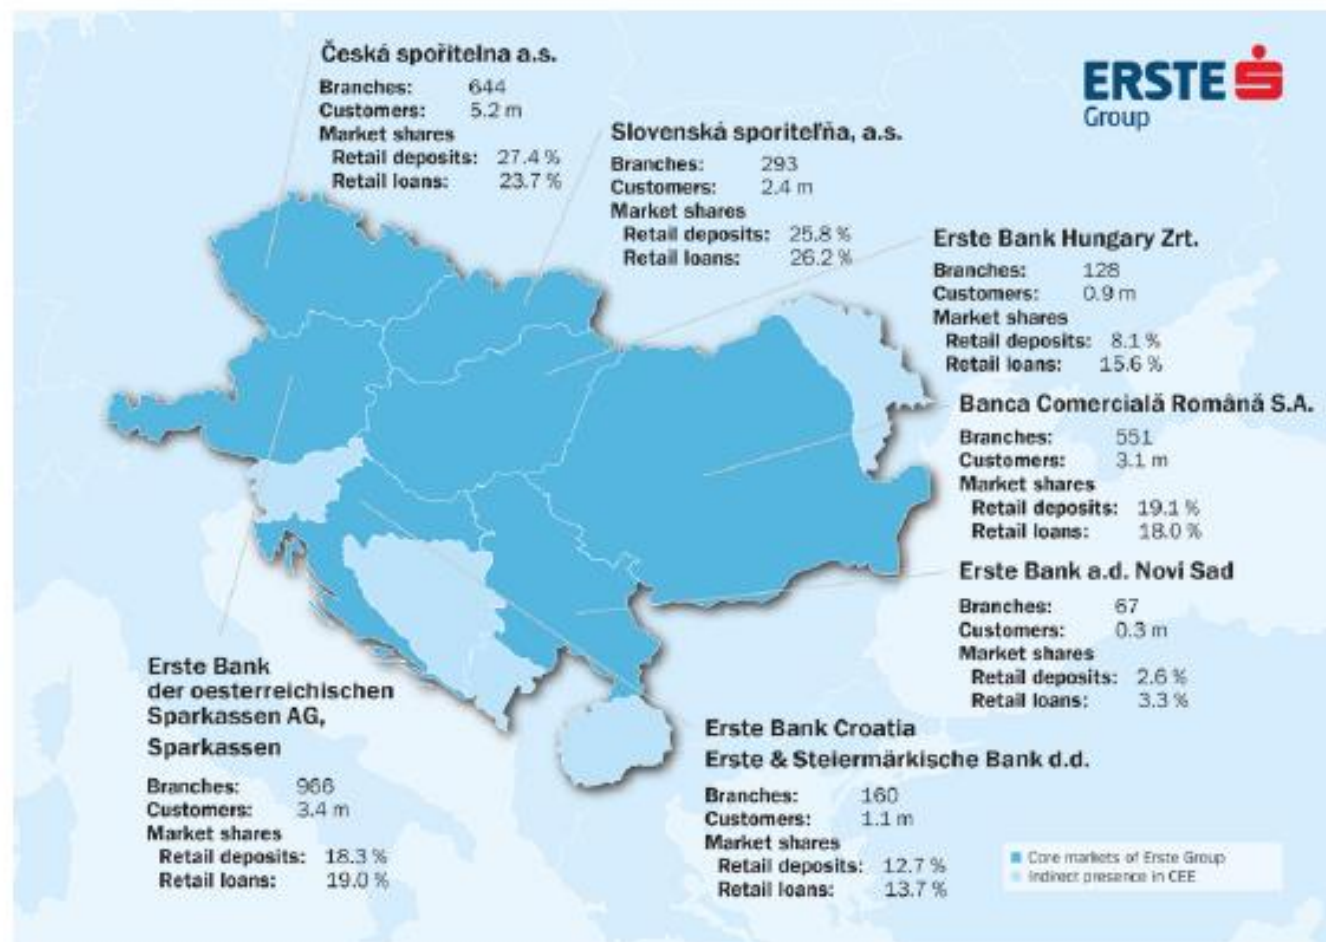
ERSTE Group

Česká spořitelna a.s.
Branches: 644
Customers: 5.2 m
Market shares
Retail deposits: 27.4 %
Retail loans: 23.7 %

Slovenská sporiteľňa, a.s.
Branches: 293
Customers: 2.4 m
Market shares
Retail deposits: 25.8 %
Retail loans: 26.2 %

Erste Bank Hungary Zrt.
Branches: 128
Customers: 0.9 m
Market shares
Retail deposits: 8.1 %
Retail loans: 15.6 %

Banca Comercială Română S.A.
Branches: 551
Customers: 3.1 m
Market shares
Retail deposits: 19.1 %
Retail loans: 18.0 %

Erste Bank a.d. Novi Sad
Branches: 67
Customers: 0.3 m
Market shares
Retail deposits: 2.6 %
Retail loans: 3.3 %

Erste Bank der oesterreichischen Sparkassen AG, Sparkassen
Branches: 966
Customers: 3.4 m
Market shares
Retail deposits: 18.3 %
Retail loans: 19.0 %

Erste Bank Croatia
Erste & Steiermärkische Bank d.d.
Branches: 160
Customers: 1.1 m
Market shares
Retail deposits: 12.7 %
Retail loans: 13.7 %

Core markets of Erste Group
Indirect presence in CEE